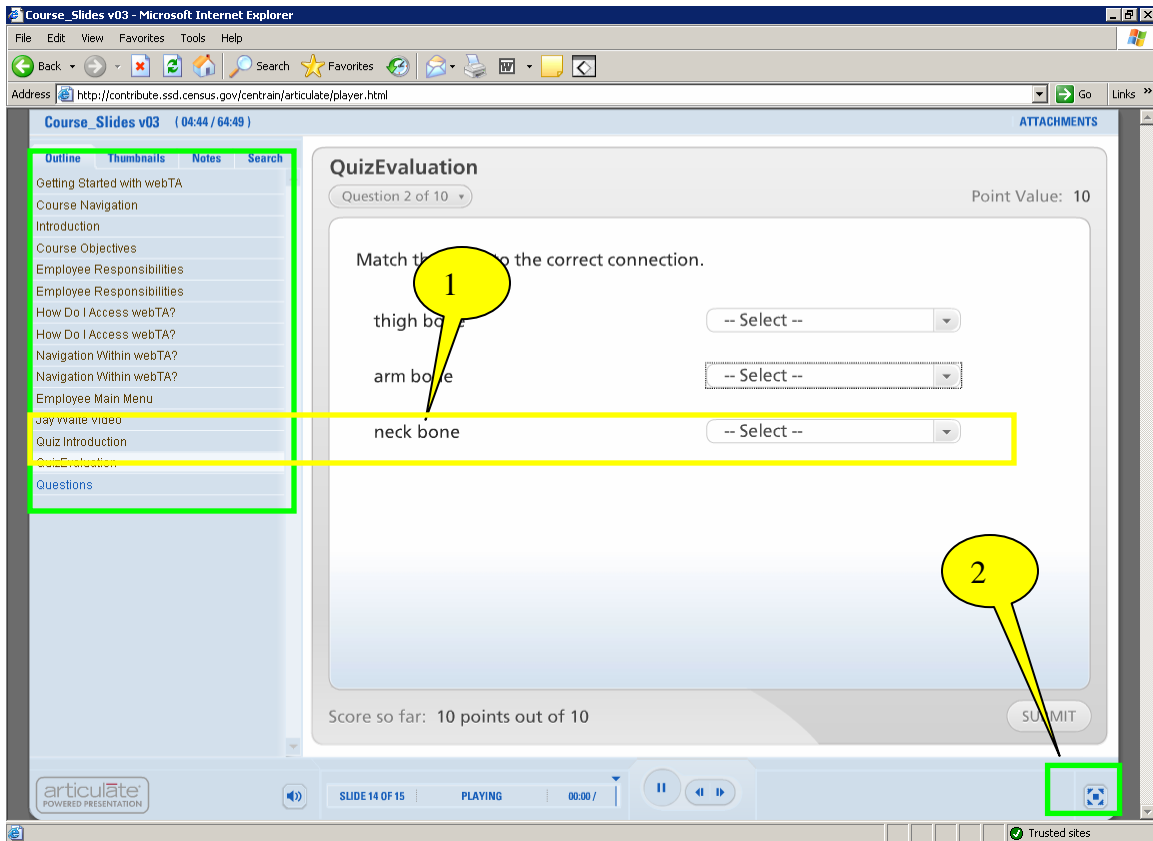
Course_Slides v03 - Microsoft Internet Explorer

File Edit View Favorites Tools Help

Back Search Favorites

Address http://contribute.ssd.census.gov/centrain/articulate/player.html Go Links

Course_Slides v03 (04:44 / 64:49)

ATTACHMENTS

Outline Thumbnails Notes Search

Getting Started with webTA
Course Navigation
Introduction
Course Objectives
Employee Responsibilities
Employee Responsibilities
How Do I Access webTA?
How Do I Access webTA?
Navigation Within webTA?
Navigation Within webTA?
Employee Main Menu
Jay Waite Video
Quiz Introduction
QuizEvaluation
Questions

QuizEvaluation

Question 2 of 10

Point Value: 10

Match th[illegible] to the correct connection.

1

thigh bo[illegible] -- Select --

arm bo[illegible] -- Select --

neck bone -- Select --

2

Score so far: 10 points out of 10

SU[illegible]MIT

articulate POWERED PRESENTATION

SLIDE 14 OF 15 PLAYING 00:00 /

Trusted sites